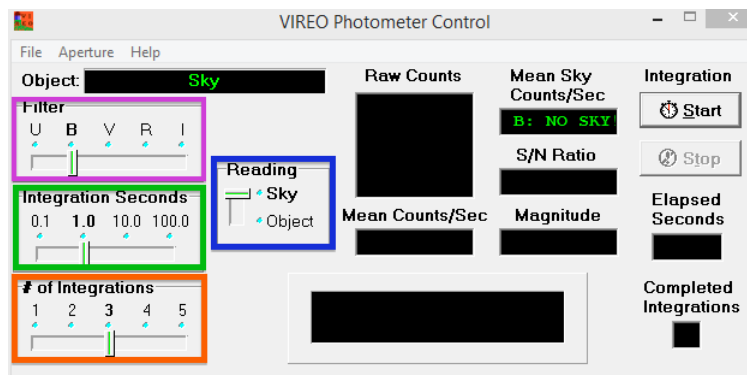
VIREO Photometer Control

File Aperture Help

Object: Sky

Filter
U B V R I

Integration Seconds
0.1 1.0 10.0 100.0

# of Integrations
1 2 3 4 5

Reading
Sky
Object

Raw Counts

Mean Counts/Sec

Mean Sky Counts/Sec
B: NO SKY!

S/N Ratio

Magnitude

Integration
Start
Stop

Elapsed Seconds

Completed Integrations